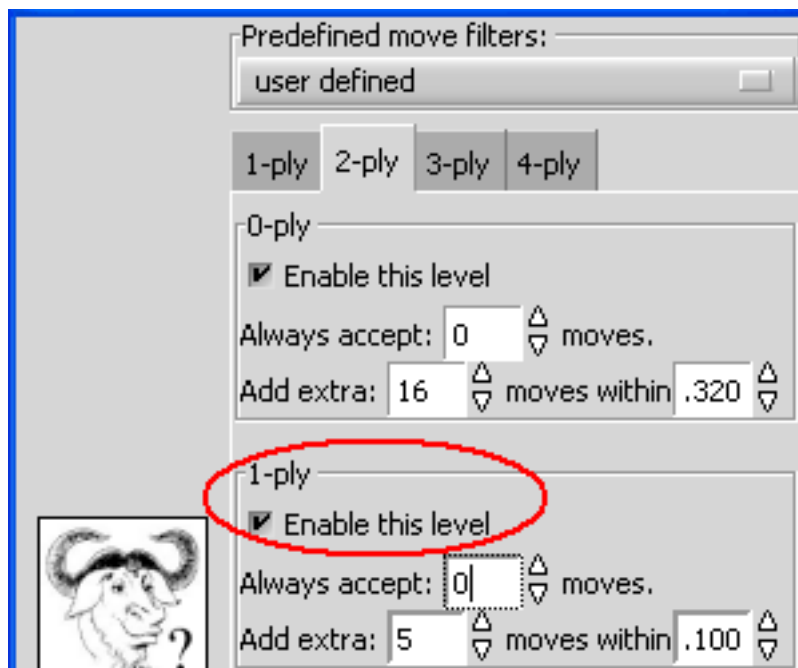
Predefined move filters:

user defined

1-ply | 2-ply | 3-ply | 4-ply

0-ply

Enable this level

Always accept: 0 moves.

Add extra: 16 moves within .320

1-ply

Enable this level

Always accept: 0 moves.

Add extra: 5 moves within .100

?